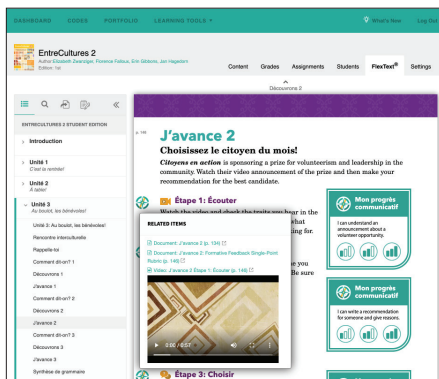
DASHBOARD CODES PORTFOLIO LEARNING TOOLS ▾ What's New Log Out

EntreCultures 2
Author Elizabeth Zwanziger, Florence Fellous, Jon Hegedorn
Edition: 1st

Content Grades Assignments Students FlexText® Settings

Découvrons 2

ENTRECULTURES 2 STUDENT EDITION

Introduction

Unité 1
C'est la rentrée!

Unité 2
À table!

Unité 3
Au boulot, les bénévoles!

Unité 3: Au boulot, les bénévoles!
Rencontre interculturelle
Rappelle-toi
Comment dit-on? 1
Découvrons 1
J'avance 1
Comment dit-on? 2
Découvrons 2
J'avance 2
Comment dit-on? 3
Découvrons 3
J'avance 3
Synthèse de grammaire

p. 144

J'avance 2

Choisissez le citoyen du mois!

Citoyens en action is sponsoring a prize for volunteerism and leadership in the community. Watch their video announcement of the prize and then make your recommendation for the best candidate.

Étape 1: Écouter

Watch the video and check the traits you hear in the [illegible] what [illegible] ing for. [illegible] you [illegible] Be sure

RELATED ITEMS

Document: J'avance 2 (p. 134)

Document: J'avance 2: Formative Feedback Single-Point Rubric (p. 146)

Video: J'avance 2 Étape 1: Écouter (p. 144)

0:00 / 0:57

Étape 3: Choisir

Mon progrès communicatif

I can understand an announcement about a volunteer opportunity.

Mon progrès communicatif

I can write a recommendation for someone and give reasons.